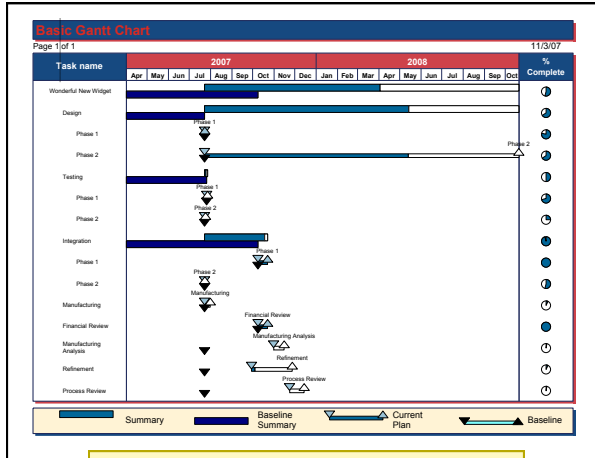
Basic Gantt Chart

Page 1 of 1

11/3/07

| Task name | 2007 | 2008 | % Complete |
|---|---|---|---|
| | Apr May Jun Jul Aug Sep Oct Nov Dec | Jan Feb Mar Apr May Jun Jul Aug Sep Oct | |
| Wonderful New Widget | | | |
| Design | | | |
| Phase 1 | Phase 1 | | |
| Phase 2 | | Phase 2 | |
| Testing | | | |
| Phase 1 | Phase 1 | | |
| Phase 2 | Phase 2 | | |
| Integration | | | |
| Phase 1 | Phase 1 | | |
| Phase 2 | Phase 2 | | |
| Manufacturing | Manufacturing | | |
| Financial Review | Financial Review | | |
| Manufacturing Analysis | Manufacturing Analysis | | |
| Refinement | Refinement | | |
| Process Review | Process Review | | |

Summary
Baseline Summary
Current Plan
Baseline